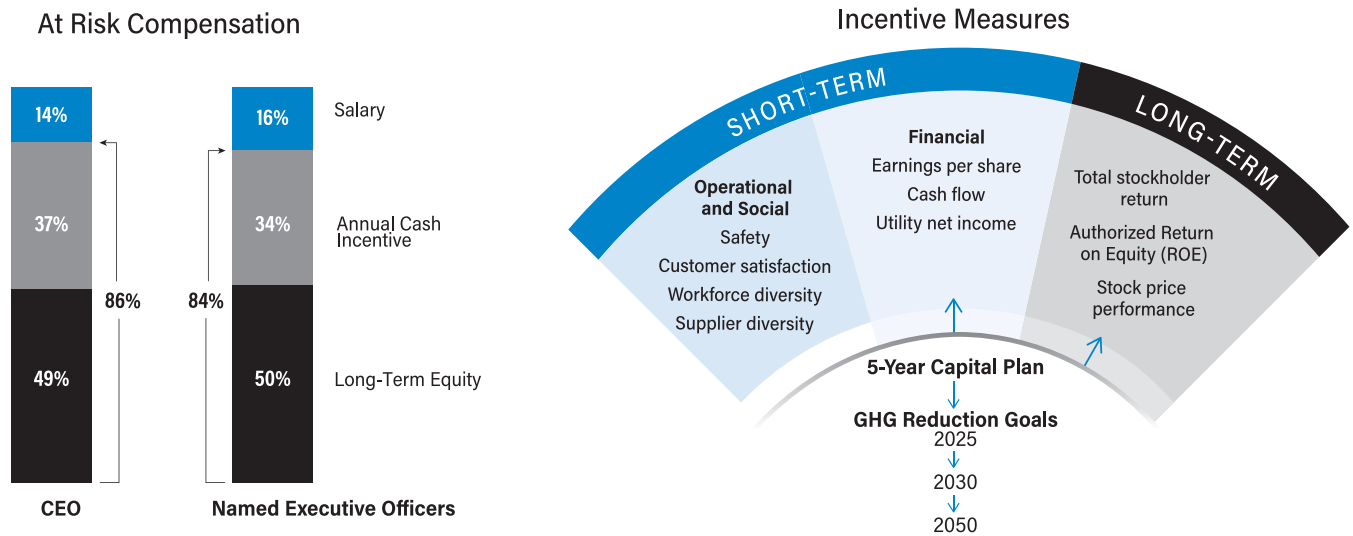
At Risk Compensation

14%
37%
49%
86%
CEO

16%
34%
50%
84%
Named Executive Officers

Salary
Annual Cash Incentive
Long-Term Equity

Incentive Measures

SHORT-TERM
LONG-TERM

Operational and Social
Safety
Customer satisfaction
Workforce diversity
Supplier diversity

Financial
Earnings per share
Cash flow
Utility net income

Total stockholder return
Authorized Return on Equity (ROE)
Stock price performance

5-Year Capital Plan
GHG Reduction Goals
2025
2030
2050